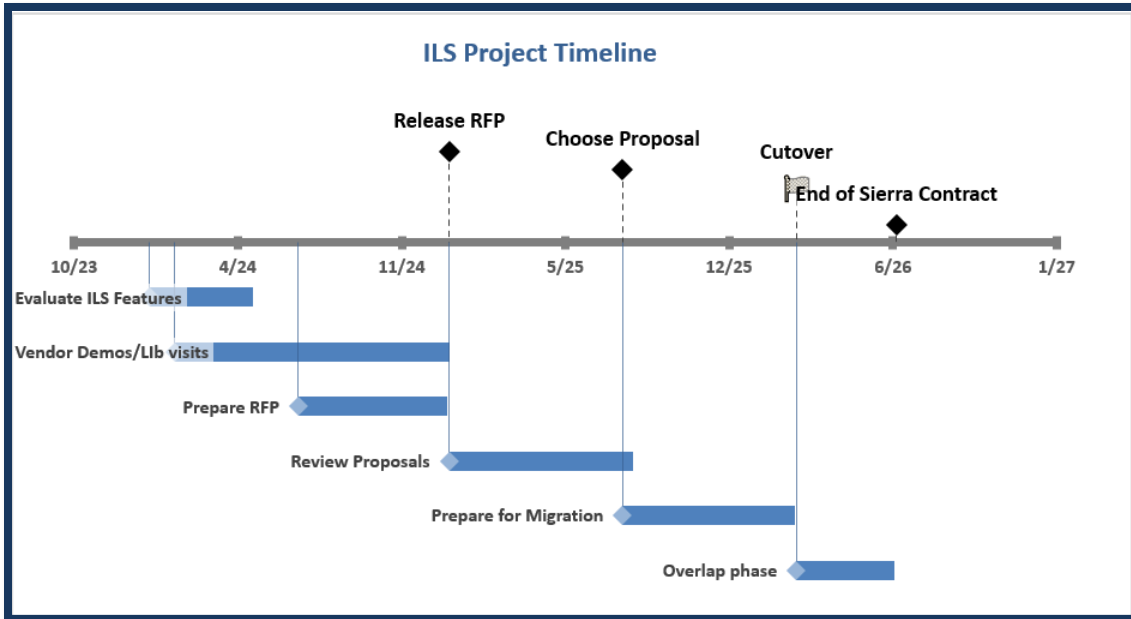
ILS Project Timeline

Release RFP

Choose Proposal

Cutover

End of Sierra Contract

10/23 4/24 11/24 5/25 12/25 6/26 1/27

Evaluate ILS Features

Vendor Demos/LIb visits

Prepare RFP

Review Proposals

Prepare for Migration

Overlap phase